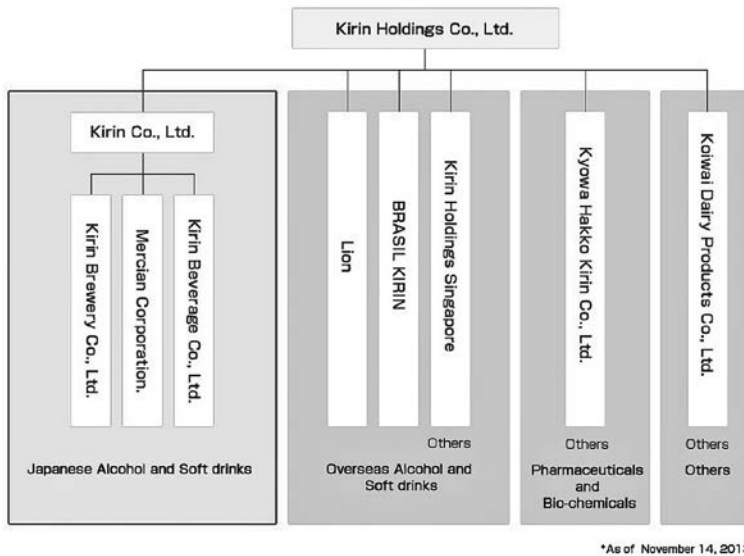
Kirin Holdings Co., Ltd.

Kirin Co., Ltd.

Kirin Brewery Co., Ltd.

Mercian Corporation.

Kirin Beverage Co., Ltd.

Japanese Alcohol and Soft drinks

Lion

BRASIL KIRIN

Kirin Holdings Singapore

Others

Overseas Alcohol and Soft drinks

Kyowa Hakko Kirin Co., Ltd.

Others

Pharmaceuticals and Bio-chemicals

Koiwai Dairy Products Co., Ltd.

Others

Others

*As of November 14, 201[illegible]